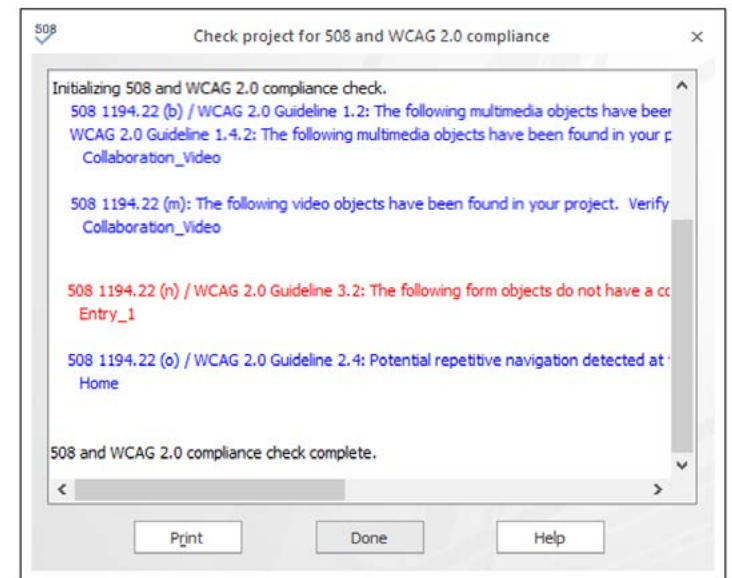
508

Check project for 508 and WCAG 2.0 compliance

×

Initializing 508 and WCAG 2.0 compliance check.

508 1194.22 (b) / WCAG 2.0 Guideline 1.2: The following multimedia objects have beer

WCAG 2.0 Guideline 1.4.2: The following multimedia objects have been found in your p

Collaboration_Video

508 1194.22 (m): The following video objects have been found in your project. Verify

Collaboration_Video

508 1194.22 (n) / WCAG 2.0 Guideline 3.2: The following form objects do not have a co

Entry_1

508 1194.22 (o) / WCAG 2.0 Guideline 2.4: Potential repetitive navigation detected at

Home

508 and WCAG 2.0 compliance check complete.

Print

Done

Help